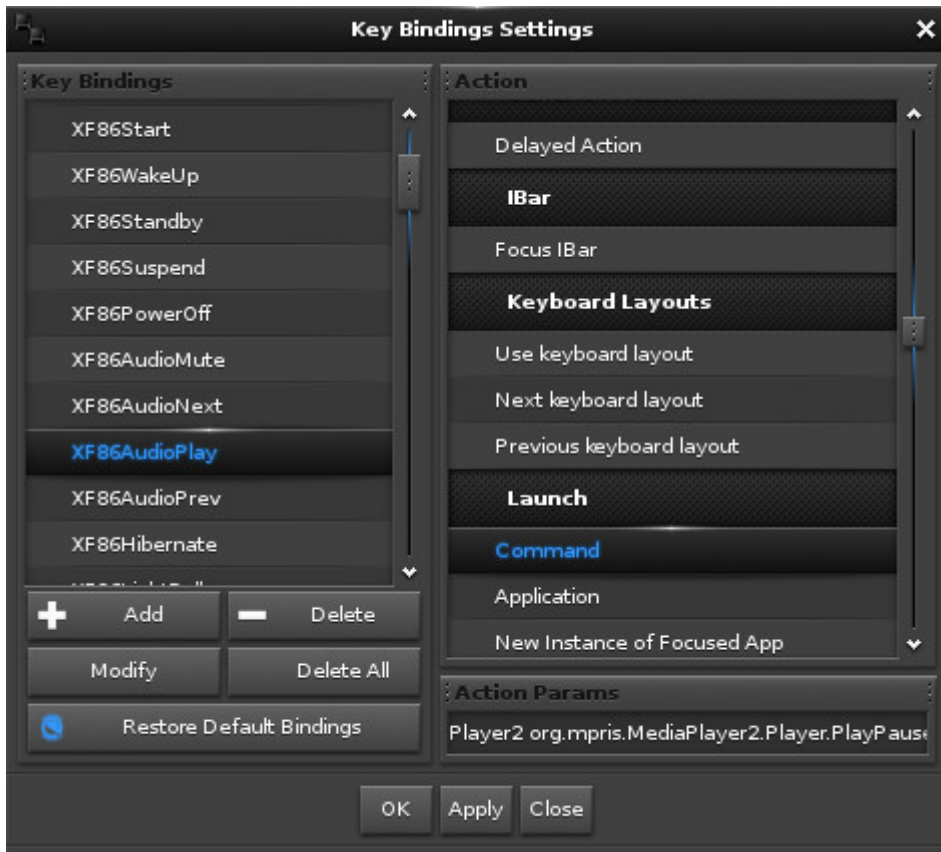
Key Bindings Settings

Key Bindings

XF86Start
XF86WakeUp
XF86Standby
XF86Suspend
XF86PowerOff
XF86AudioMute
XF86AudioNext
XF86AudioPlay
XF86AudioPrev
XF86Hibernate
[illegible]

Add
Delete
Modify
Delete All
Restore Default Bindings

Action

Delayed Action
IBar
Focus IBar
Keyboard Layouts
Use keyboard layout
Next keyboard layout
Previous keyboard layout
Launch
Command
Application
New Instance of Focused App

Action Params

Player2 org.mpris.MediaPlayer2.Player.PlayPaus

OK
Apply
Close